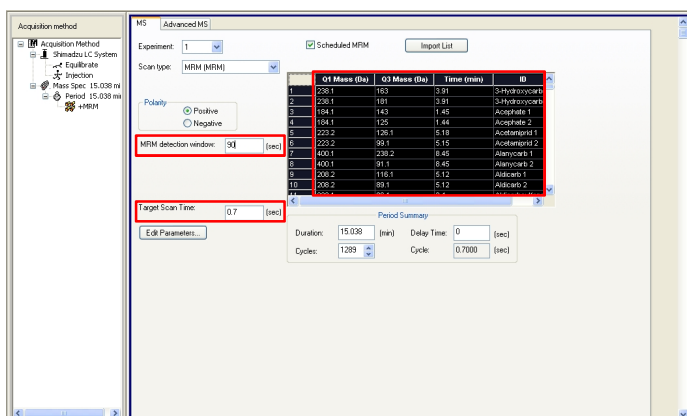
Acquisition method

Acquisition Method
Shimadzu LC System
Equilibrate
Injection
Mass Spec 15.038 mi
Period 15.038 mi
+MRM

MS | Advanced MS

Experiment: 1

Scheduled MRM

Import List

Scan type: MRM (MRM)

Polarity
Positive
Negative

MRM detection window: 90 (sec)

Target Scan Time: 0.7 (sec)

Edit Parameters...

| | Q1 Mass (Da) | Q3 Mass (Da) | Time (min) | ID |
|---|---|---|---|---|
| 1 | 238.1 | 163 | 3.91 | 3-Hydroxycarb |
| 2 | 238.1 | 181 | 3.91 | 3-Hydroxycarb |
| 3 | 184.1 | 143 | 1.45 | Acephate 1 |
| 4 | 184.1 | 125 | 1.44 | Acephate 2 |
| 5 | 223.2 | 126.1 | 5.18 | Acetamiprid 1 |
| 6 | 223.2 | 99.1 | 5.15 | Acetamiprid 2 |
| 7 | 400.1 | 238.2 | 8.45 | Alanycarb 1 |
| 8 | 400.1 | 91.1 | 8.45 | Alanycarb 2 |
| 9 | 208.2 | 116.1 | 5.12 | Aldicarb 1 |
| 10 | 208.2 | 89.1 | 5.12 | Aldicarb 2 |

Period Summary

Duration: 15.038 (min)
Delay Time: 0 (sec)
Cycles: 1289
Cycle: 0.7000 (sec)